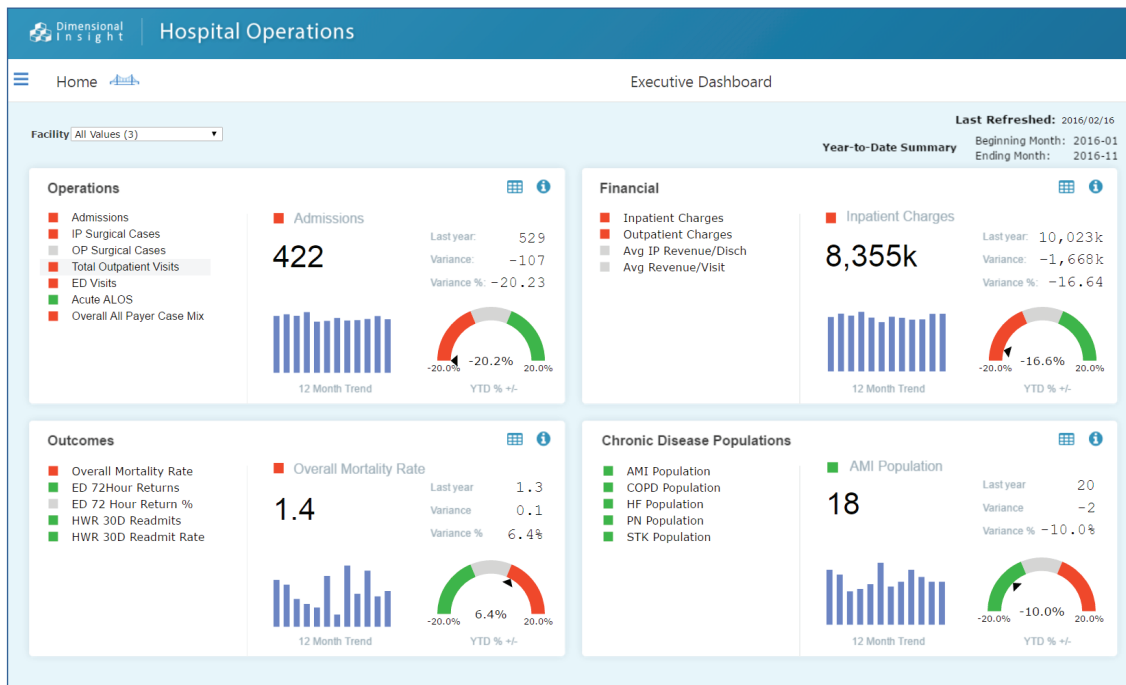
Dimensional Insight | Hospital Operations

Home

Executive Dashboard

Last Refreshed: 2016/02/16

Facility All Values (3)

Year-to-Date Summary
Beginning Month: 2016-01
Ending Month: 2016-11

Operations

Admissions
IP Surgical Cases
OP Surgical Cases
Total Outpatient Visits
ED Visits
Acute ALOS
Overall All Payer Case Mix

Admissions

422

Last year: 529
Variance: -107
Variance %: -20.23

12 Month Trend

-20.0% -20.2% 20.0%
YTD % +/-

Financial

Inpatient Charges
Outpatient Charges
Avg IP Revenue/Disch
Avg Revenue/Visit

Inpatient Charges

8,355k

Last year: 10,023k
Variance: -1,668k
Variance %: -16.64

12 Month Trend

-20.0% -16.6% 20.0%
YTD % +/-

Outcomes

Overall Mortality Rate
ED 72Hour Returns
ED 72 Hour Return %
HWR 30D Readmits
HWR 30D Readmit Rate

Overall Mortality Rate

1.4

Last year 1.3
Variance 0.1
Variance % 6.4%

12 Month Trend

-20.0% 6.4% 20.0%
YTD % +/-

Chronic Disease Populations

AMI Population
COPD Population
HF Population
PN Population
STK Population

AMI Population

18

Last year 20
Variance -2
Variance % -10.0%

12 Month Trend

-20.0% -10.0% 20.0%
YTD % +/-